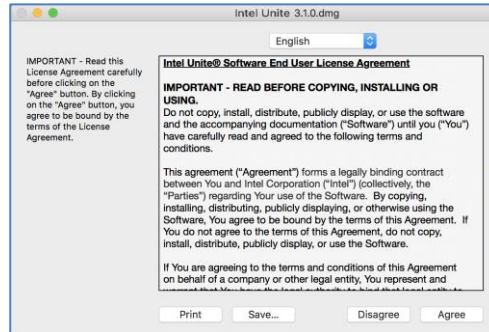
Intel Unite 3.1.0.dmg

English

IMPORTANT - Read this License Agreement carefully before clicking on the "Agree" button. By clicking on the "Agree" button, you agree to be bound by the terms of the License Agreement.

Intel Unite® Software End User License Agreement

IMPORTANT - READ BEFORE COPYING, INSTALLING OR USING.
Do not copy, install, distribute, publicly display, or use the software and the accompanying documentation ("Software") until you ("You") have carefully read and agreed to the following terms and conditions.

This agreement ("Agreement") forms a legally binding contract between You and Intel Corporation ("Intel") (collectively, the "Parties") regarding Your use of the Software. By copying, installing, distributing, publicly displaying, or otherwise using the Software, You agree to be bound by the terms of this Agreement. If You do not agree to the terms of this Agreement, do not copy, install, distribute, publicly display, or use the Software.

If You are agreeing to the terms and conditions of this Agreement on behalf of a company or other legal entity, You represent and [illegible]

Print Save... Disagree Agree